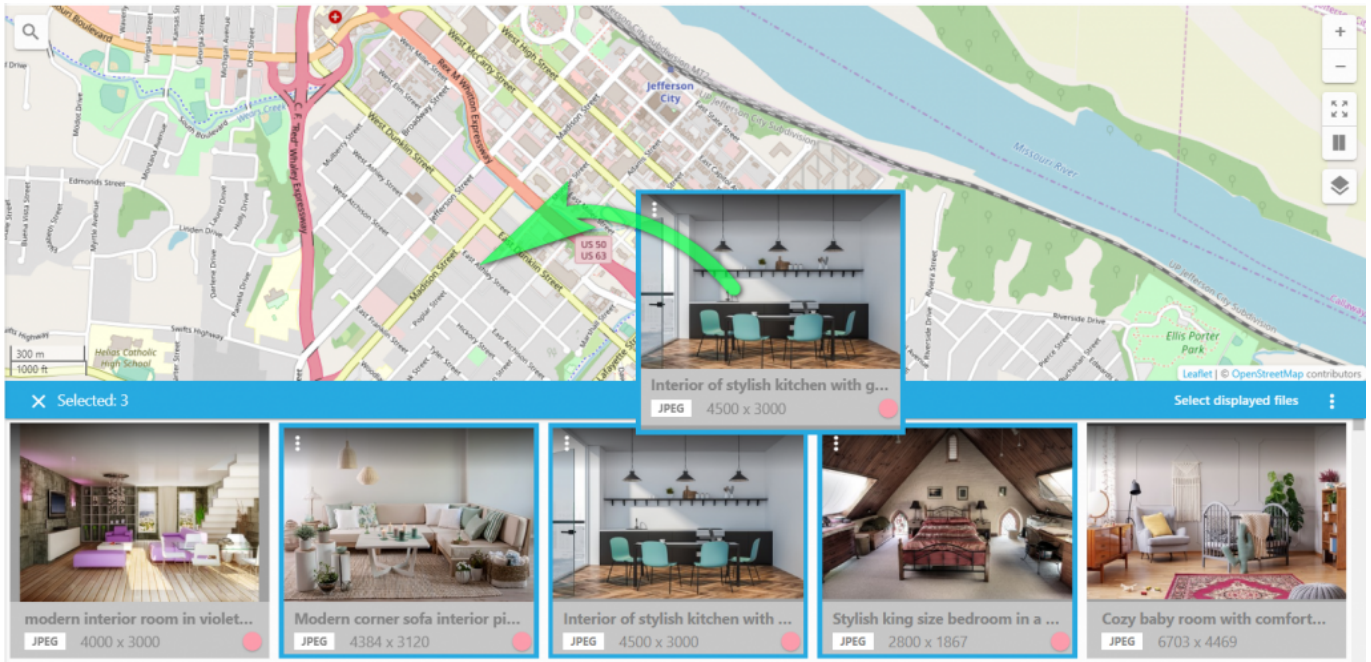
Jefferson City
Missouri River
Edmonds Street
West Dunklin Street
Madison Street
Jefferson Street
West High Street
West McCarty Street
Rex M Whitton Expressway
Broadway Street
East Dunklin Street
US 50
US 63
Ellis Porter Park
Helias Catholic High School
300 m
1000 ft
Leaflet | © OpenStreetMap contributors
Interior of stylish kitchen with g...
JPEG 4500 x 3000
Selected: 3
Select displayed files
modern interior room in violet...
JPEG 4000 x 3000
Modern corner sofa interior pi...
JPEG 4384 x 3120
Interior of stylish kitchen with ...
JPEG 4500 x 3000
Stylish king size bedroom in a ...
JPEG 2800 x 1867
Cozy baby room with comfort...
JPEG 6703 x 4469